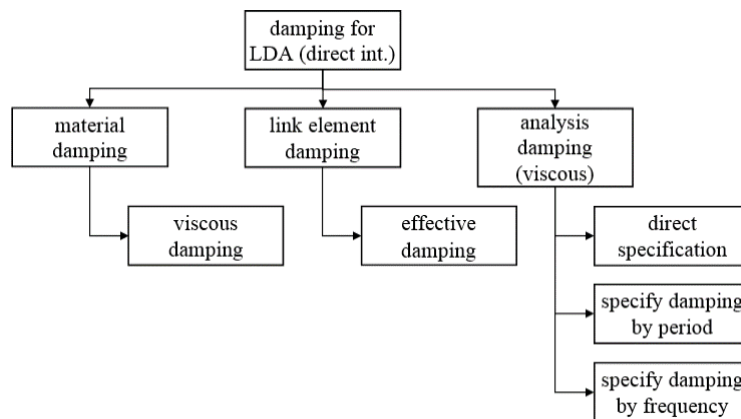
damping for LDA (direct int.)

material damping

link element damping

analysis damping (viscous)

viscous damping

effective damping

direct specification

specify damping by period

specify damping by frequency